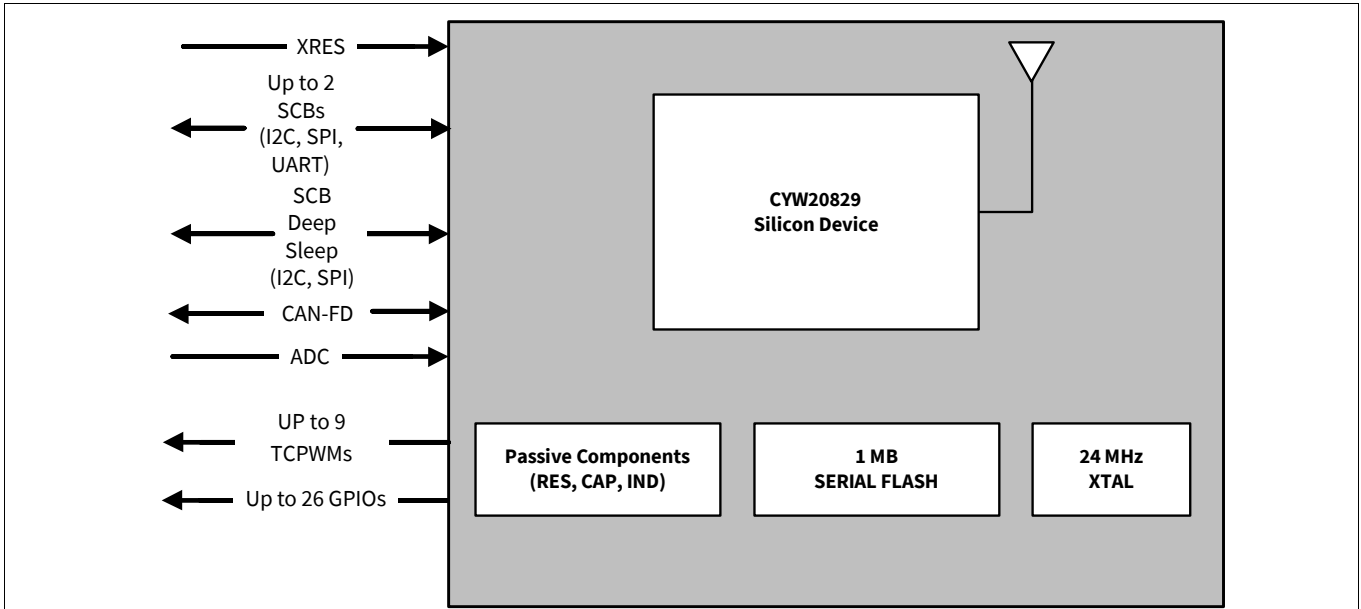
XRES

Up to 2 SCBs (I2C, SPI, UART)

SCB Deep Sleep (I2C, SPI)

CAN-FD

ADC

UP to 9 TCPWMs

Up to 26 GPIOs

CYW20829 Silicon Device

Passive Components (RES, CAP, IND)

1 MB SERIAL FLASH

24 MHz XTAL